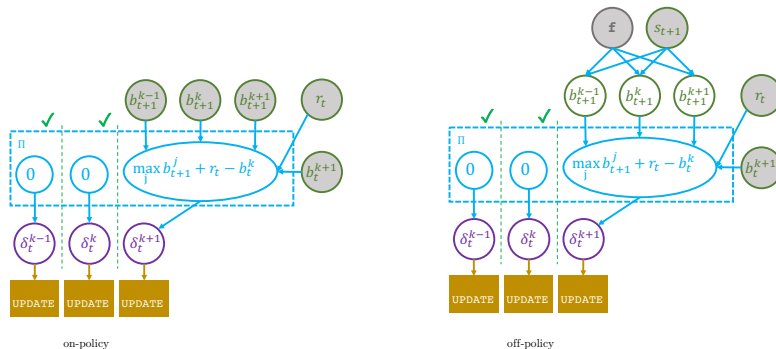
✓ ✓

$b_{t+1}^{k-1}$ $b_{t+1}^{k}$ $b_{t+1}^{k+1}$ $r_t$

Π

0 0 $\max_j b_{t+1}^j + r_t - b_t^k$ $b_t^{k+1}$

$\delta_t^{k-1}$ $\delta_t^{k}$ $\delta_t^{k+1}$

UPDATE UPDATE UPDATE

on-policy

f $s_{t+1}$

✓ ✓

$b_{t+1}^{k-1}$ $b_{t+1}^{k}$ $b_{t+1}^{k+1}$ $r_t$

Π

0 0 $\max_j b_{t+1}^j + r_t - b_t^k$ $b_t^{k+1}$

$\delta_t^{k-1}$ $\delta_t^{k}$ $\delta_t^{k+1}$

UPDATE UPDATE UPDATE

off-policy